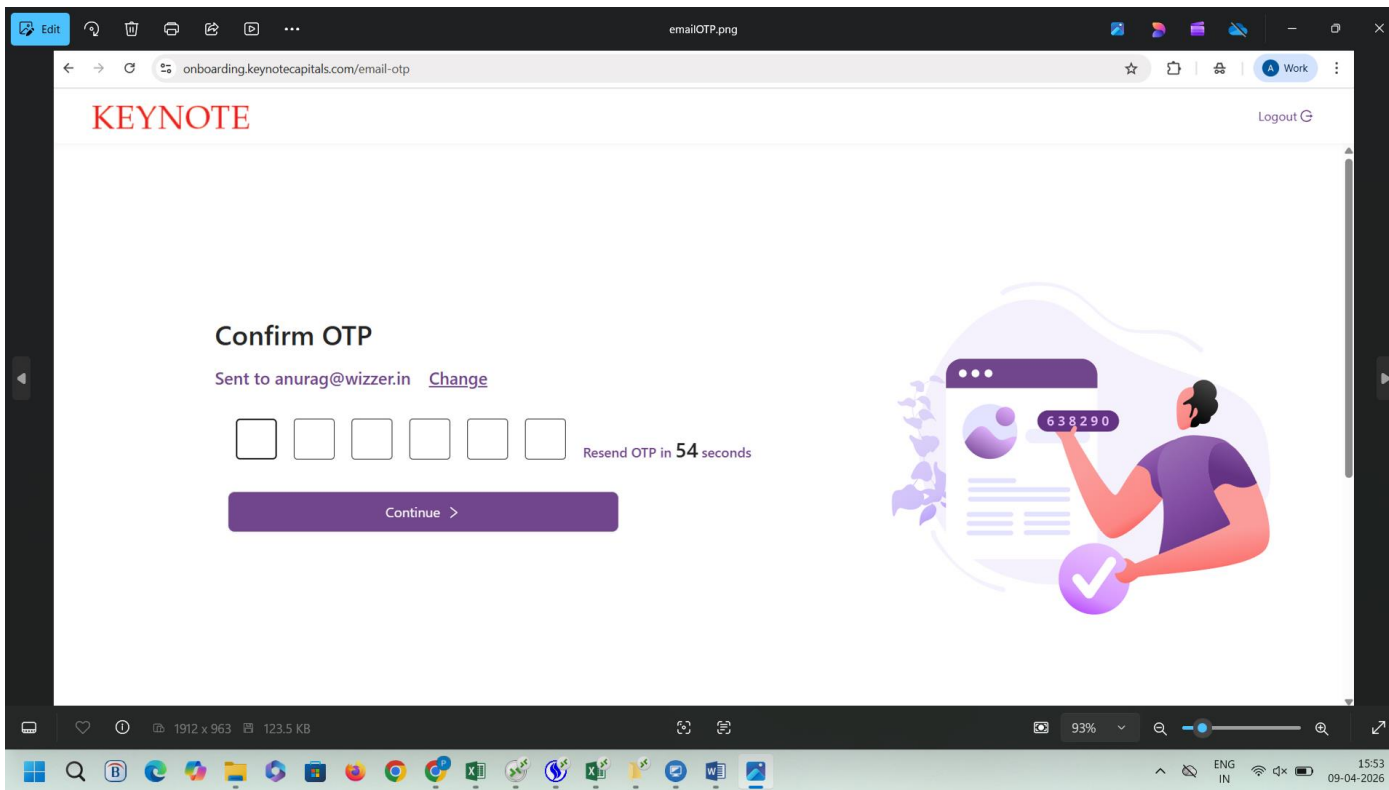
Edit

emailOTP.png

onboarding.keynotecapitals.com/email-otp

A Work

KEYNOTE

Logout

Confirm OTP

Sent to anurag@wizzer.in Change

Resend OTP in 54 seconds

Continue >

638290

1912 x 963 123.5 KB

93%

ENG IN

15:53 09-04-2026